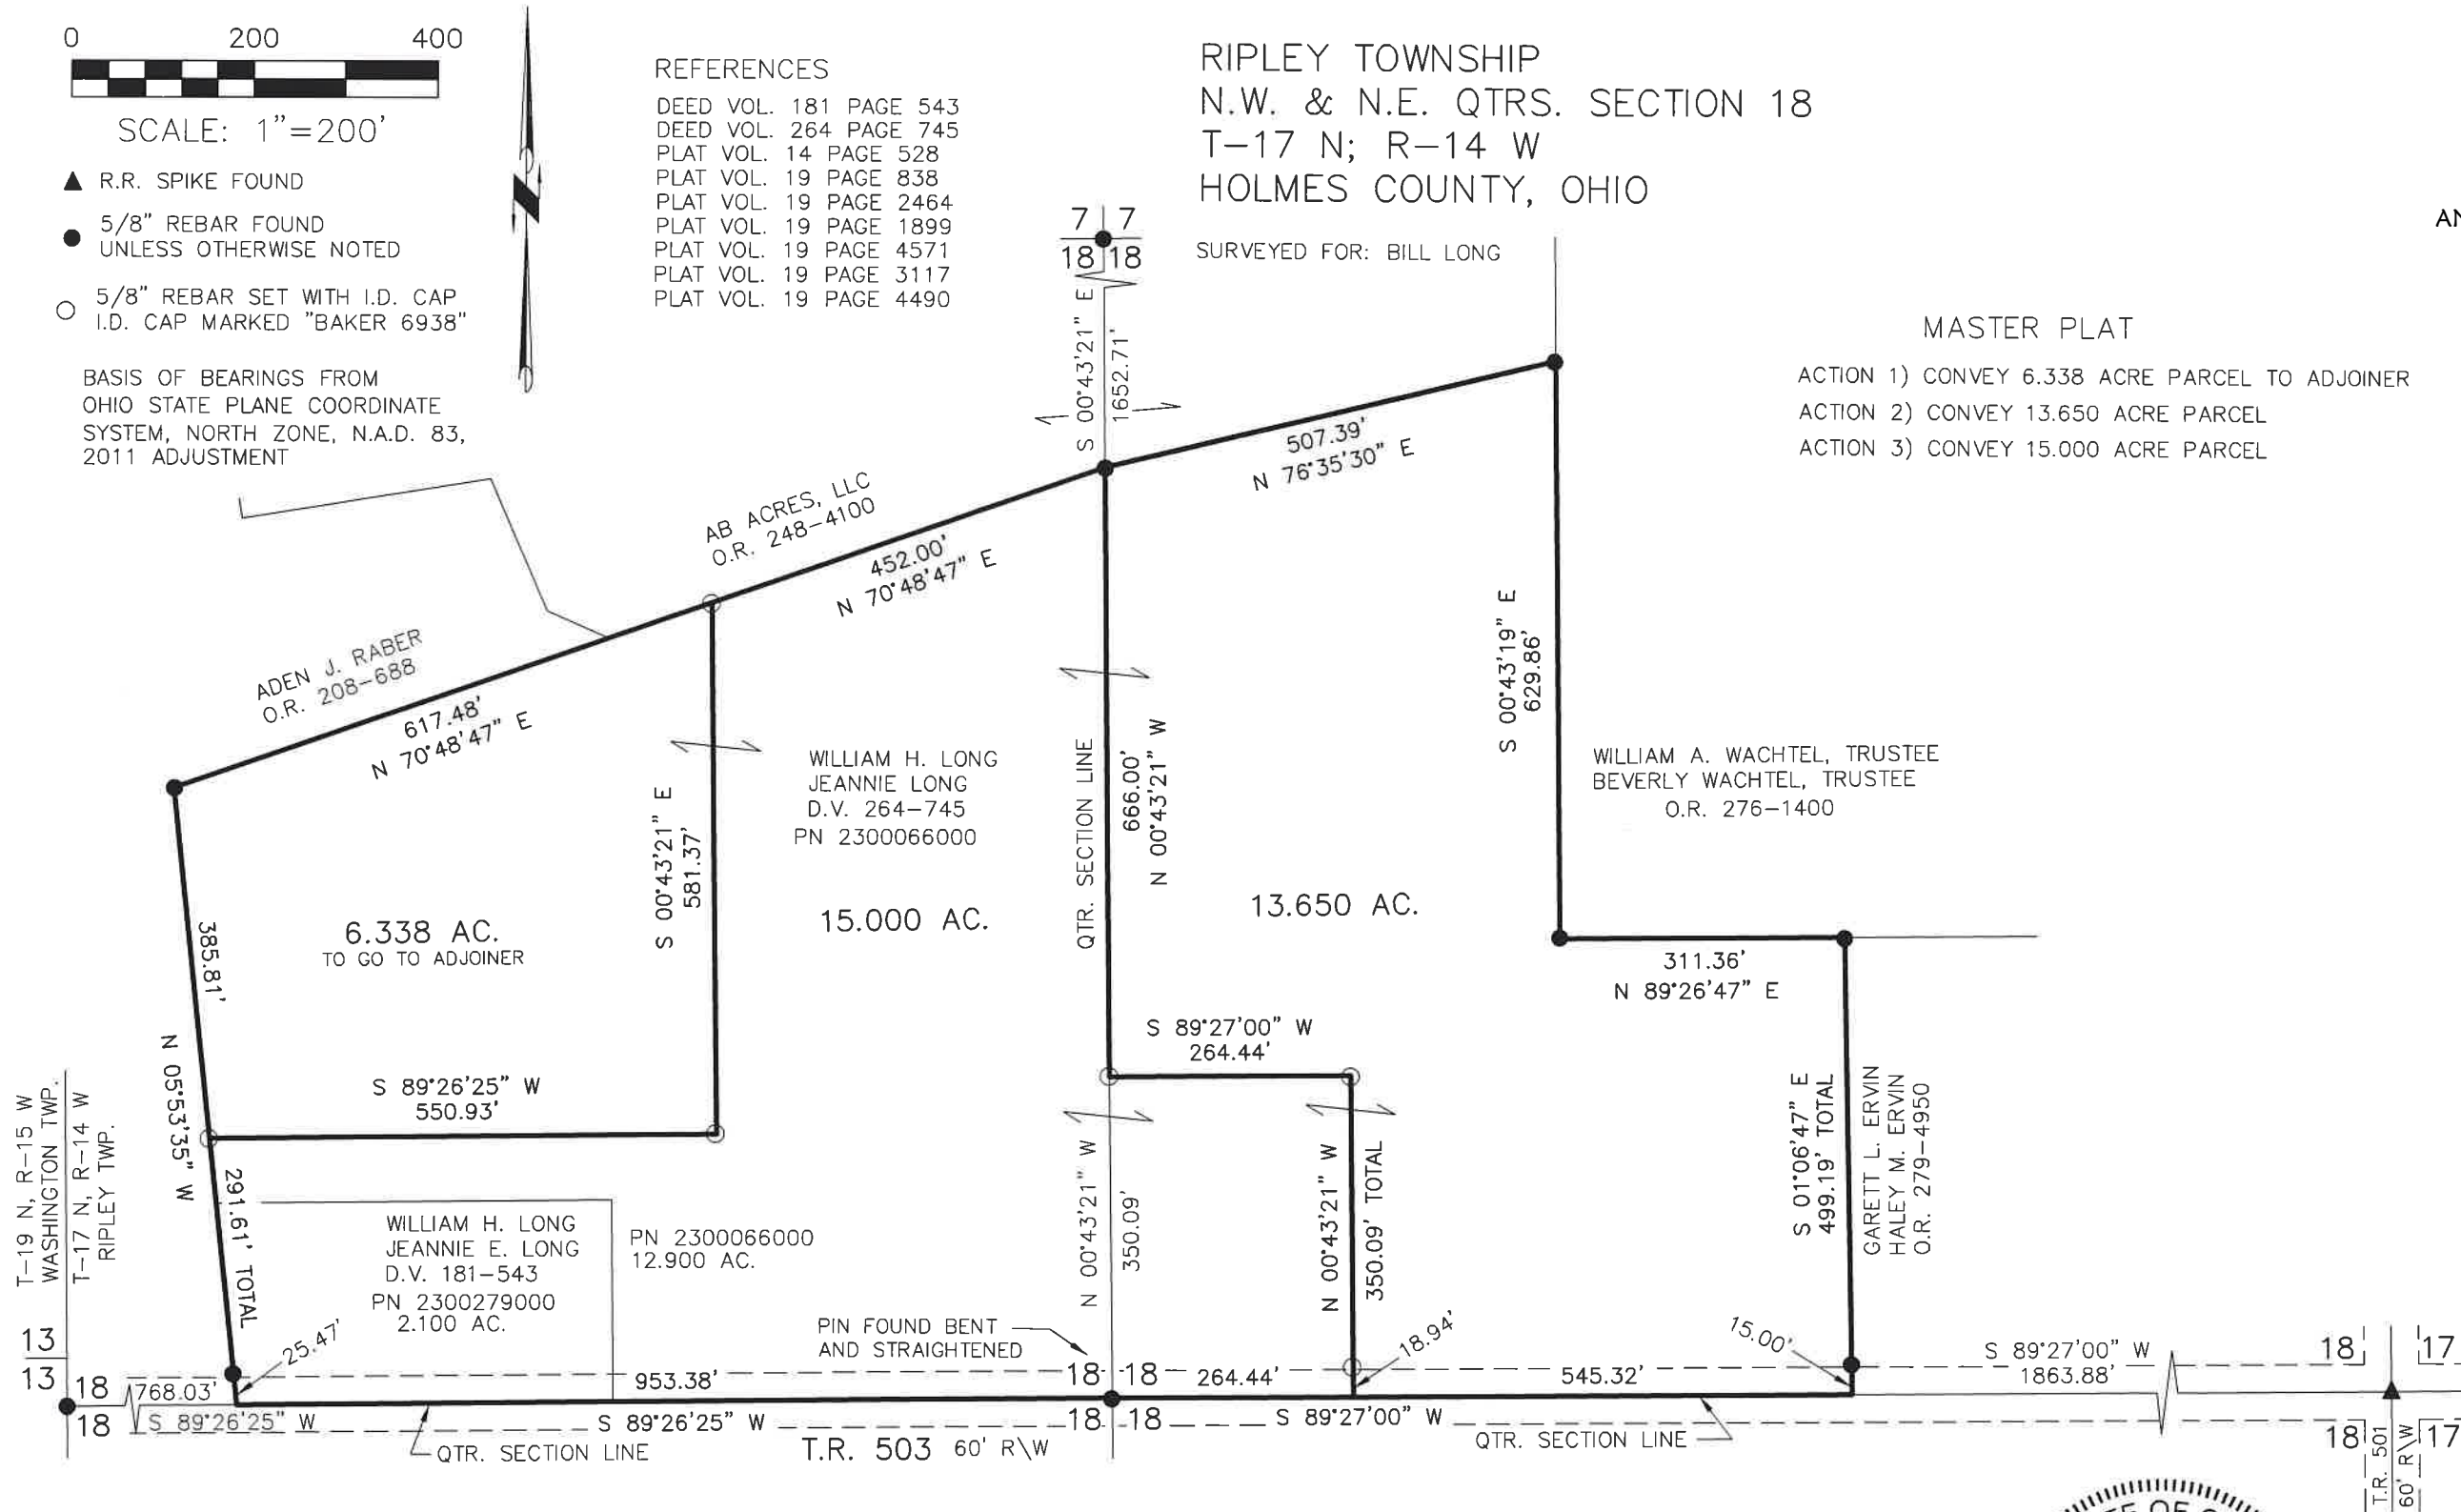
0 200 400

SCALE: 1"=200'

R.R. SPIKE FOUND

5/8" REBAR FOUND UNLESS OTHERWISE NOTED

5/8" REBAR SET WITH I.D. CAP I.D. CAP MARKED "BAKER 6938"

BASIS OF BEARINGS FROM OHIO STATE PLANE COORDINATE SYSTEM, NORTH ZONE, N.A.D. 83, 2011 ADJUSTMENT

REFERENCES
DEED VOL. 181 PAGE 543
DEED VOL. 264 PAGE 745
PLAT VOL. 14 PAGE 528
PLAT VOL. 19 PAGE 838
PLAT VOL. 19 PAGE 2464
PLAT VOL. 19 PAGE 1899
PLAT VOL. 19 PAGE 4571
PLAT VOL. 19 PAGE 3117
PLAT VOL. 19 PAGE 4490

RIPLEY TOWNSHIP
N.W. & N.E. QTRS. SECTION 18
T-17 N; R-14 W
HOLMES COUNTY, OHIO

SURVEYED FOR: BILL LONG

AN

MASTER PLAT

ACTION 1) CONVEY 6.338 ACRE PARCEL TO ADJOINER
ACTION 2) CONVEY 13.650 ACRE PARCEL
ACTION 3) CONVEY 15.000 ACRE PARCEL

7 7
18 18

S 00°43'21" E 1652.71'

507.39' N 76°35'30" E

AB ACRES, LLC O.R. 248-4100

452.00' N 70°48'47" E

ADEN J. RABER O.R. 208-688

617.48' N 70°48'47" E

S 00°43'19" E 629.86'

WILLIAM H. LONG
JEANNIE LONG
D.V. 264-745
PN 2300066000

15.000 AC.

S 00°43'21" E 581.37'

QTR. SECTION LINE

666.00' N 00°43'21" W

13.650 AC.

WILLIAM A. WACHTEL, TRUSTEE
BEVERLY WACHTEL, TRUSTEE
O.R. 276-1400

6.338 AC.
TO GO TO ADJOINER

385.81'

N 05°53'35" W

S 89°26'25" W 550.93'

311.36' N 89°26'47" E

S 89°27'00" W 264.44'

291.61' TOTAL

WILLIAM H. LONG
JEANNIE E. LONG
D.V. 181-543
PN 2300279000
2.100 AC.

PN 2300066000
12.900 AC.

N 00°43'21" W 350.09'

N 00°43'21" W 350.09' TOTAL

S 01°06'47" E 499.19' TOTAL

GARETT L. ERVIN
HALEY M. ERVIN
O.R. 279-4950

T-19 N, R-15 W WASHINGTON TWP.
T-17 N, R-14 W RIPLEY TWP.

13
13 18
18

25.47'

768.03'

PIN FOUND BENT AND STRAIGHTENED

953.38'

18 18

264.44'

18.94'

15.00'

545.32'

S 89°27'00" W 1863.88'

18 17

S 89°26'25" W

S 89°26'25" W

18 18

S 89°27'00" W

QTR. SECTION LINE

T.R. 503 60' R\W

QTR. SECTION LINE

18 17

T.R. 501 60' R\W